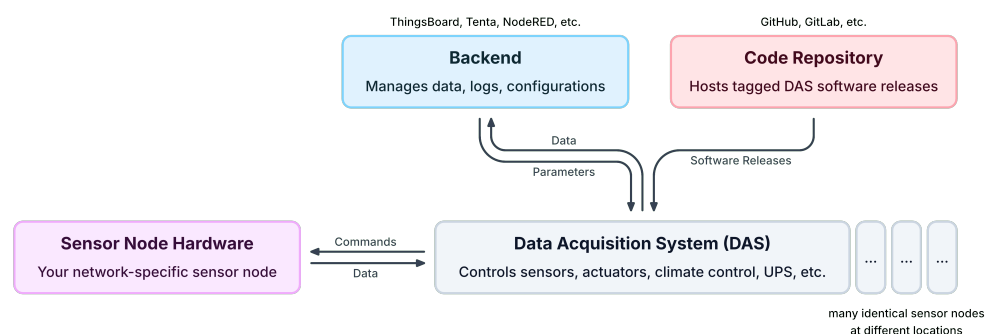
ThingsBoard, Tenta, NodeRED, etc.

Backend

Manages data, logs, configurations

GitHub, GitLab, etc.

Code Repository

Hosts tagged DAS software releases

Data

Parameters

Software Releases

Sensor Node Hardware

Your network-specific sensor node

Commands

Data

Data Acquisition System (DAS)

Controls sensors, actuators, climate control, UPS, etc.

...

...

...

many identical sensor nodes at different locations